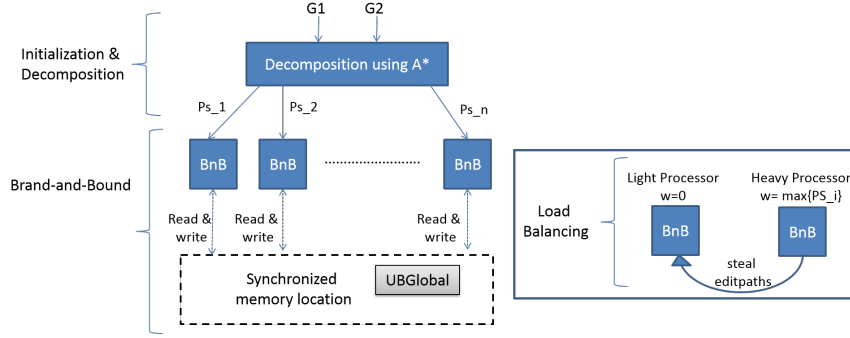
G1
G2

Initialization & Decomposition

Decomposition using A*

Ps_1
Ps_2
Ps_n

BnB
BnB
BnB

Brand-and-Bound

Read & write
Read & write
Read & write

Synchronized memory location

UBGlobal

Load Balancing

Light Processor
w=0

Heavy Processor
w= max{PS_i}

BnB
BnB

steal editpaths